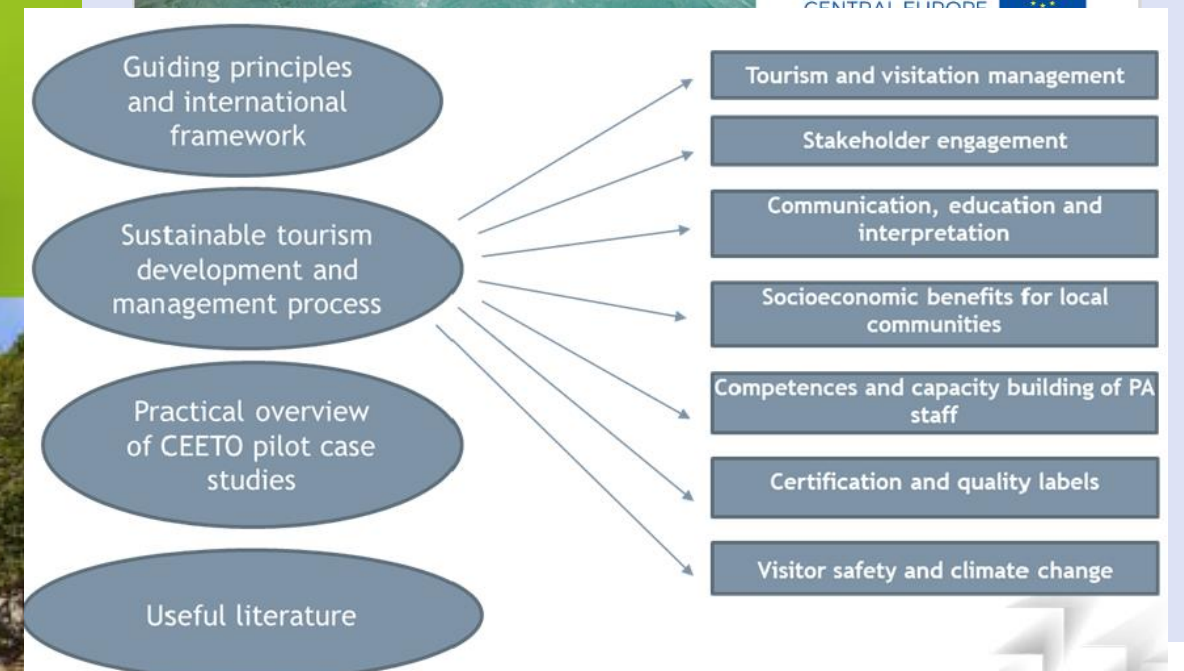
CENTRAL EUROPE

Guiding principles and international framework

Sustainable tourism development and management process

Practical overview of CEETO pilot case studies

Useful literature

Tourism and visitation management

Stakeholder engagement

Communication, education and interpretation

Socioeconomic benefits for local communities

Competences and capacity building of PA staff

Certification and quality labels

Visitor safety and climate change